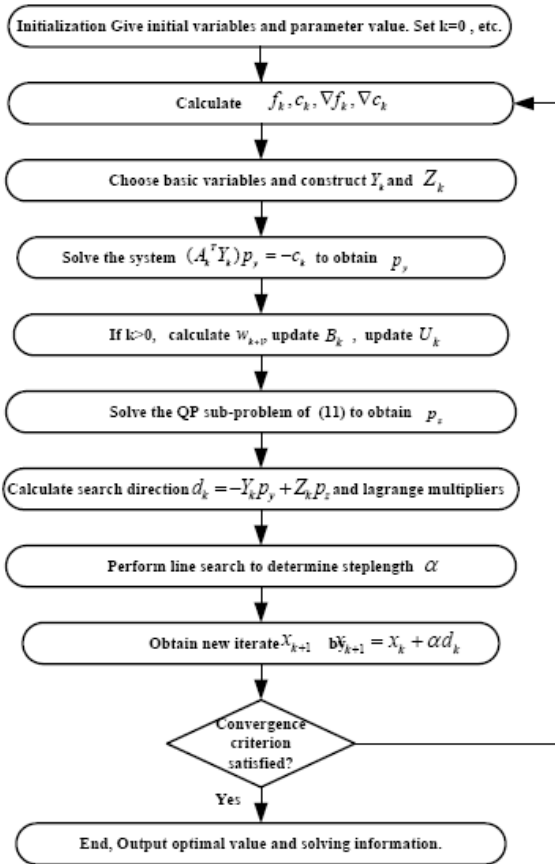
Initialization Give initial variables and parameter value. Set k=0 , etc.

Calculate $f_k, c_k, \nabla f_k, \nabla c_k$

Choose basic variables and construct $Y_k$ and $Z_k$

Solve the system $(A_k^T Y_k)p_y = -c_k$ to obtain $p_y$

If k>0, calculate $w_{k+1}$, update $B_k$ , update $U_k$

Solve the QP sub-problem of (11) to obtain $p_z$

Calculate search direction $d_k = -Y_k p_y + Z_k p_z$ and lagrange multipliers

Perform line search to determine steplength $\alpha$

Obtain new iterate $x_{k+1}$ by $x_{k+1} = x_k + \alpha d_k$

Convergence criterion satisfied?

Yes

End, Output optimal value and solving information.